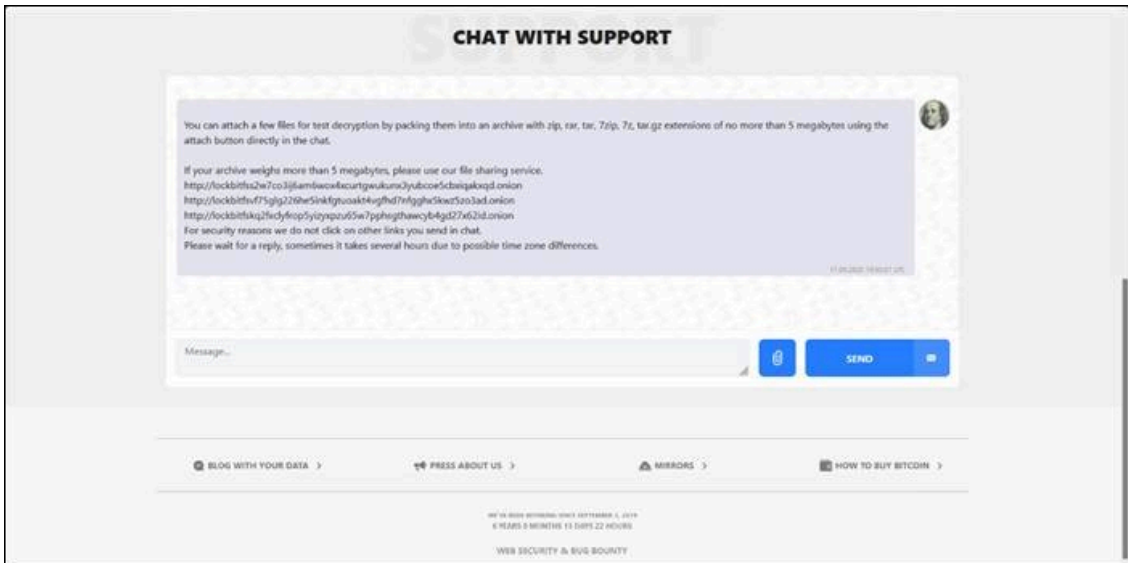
CHAT WITH SUPPORT

You can attach a few files for test decryption by packing them into an archive with zip, rar, tar, 7zip, 7z, tar.gz extensions of no more than 5 megabytes using the attach button directly in the chat.

If your archive weighs more than 5 megabytes, please use our file sharing service.
http://lockbitfss2w7co3ij6am6wox4xcurtgwukunx3yubcoe5cbxiqakxqd.onion
http://lockbitfsvf75glg226he5inkfgtuoakt4vgfhd7mfgghx5kwz5zo3ad.onion
http://lockbitfskq2fxclyfrop5yizyxpzu65w7pphsgthawcyb4gd27x62id.onion
For security reasons we do not click on other links you send in chat.
Please wait for a reply, sometimes it takes several hours due to possible time zone differences.

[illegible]

Message...

SEND

BLOG WITH YOUR DATA >

PRESS ABOUT US >

MIRRORS >

HOW TO BUY BITCOIN >

WE'VE BEEN WORKING SINCE SEPTEMBER 3, 2019
4 YEARS 5 MONTHS 13 DAYS 22 HOURS

WEB SECURITY & BUG BOUNTY